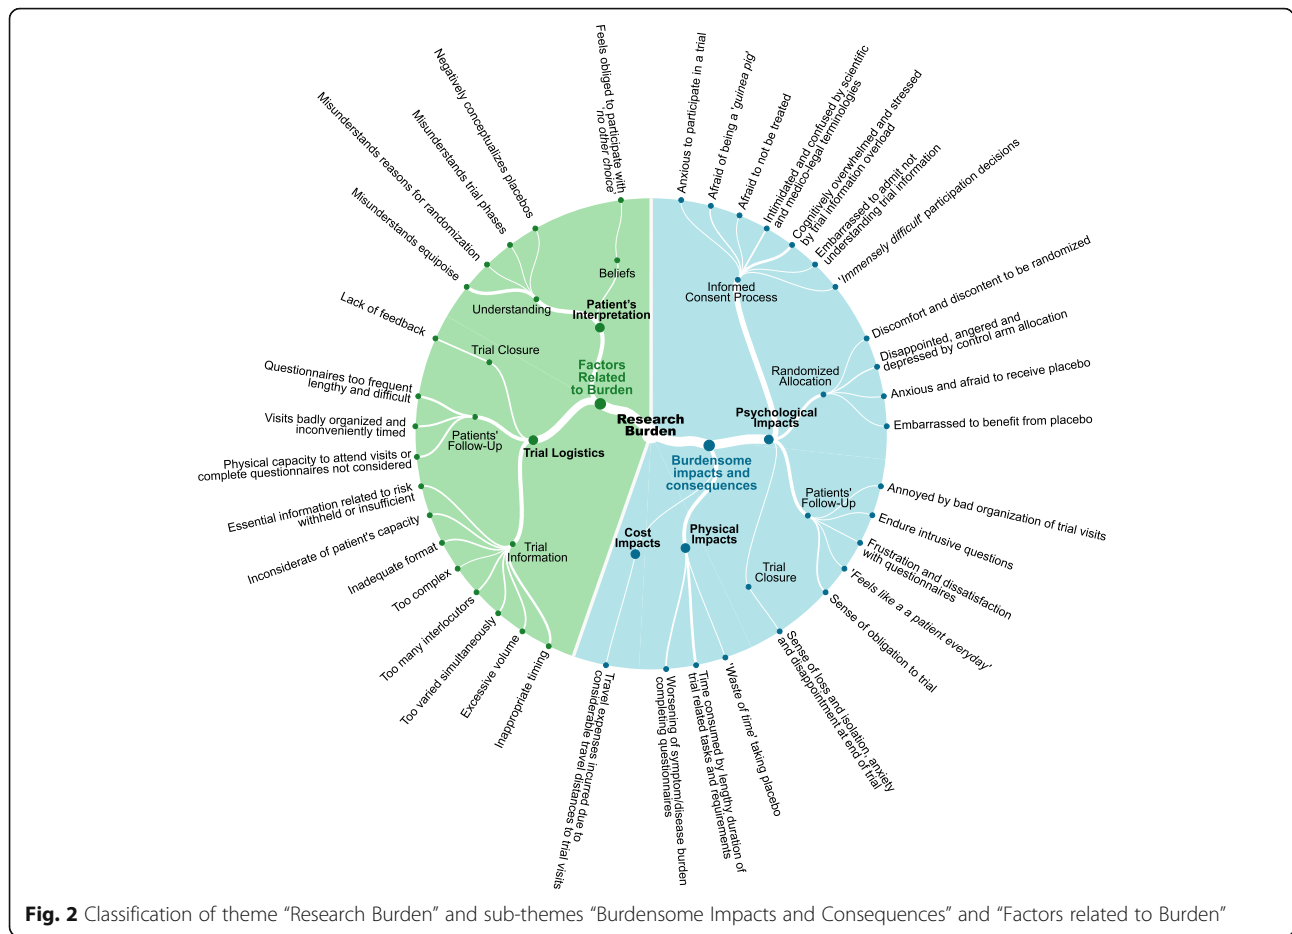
Research Burden

Factors Related to Burden

Patient's Interpretation

Beliefs

Feels obliged to participate with 'no other choice'

Understanding

Negatively conceptualizes placebos

Misunderstands trial phases

Misunderstands reasons for randomization

Misunderstands equipoise

Trial Logistics

Trial Closure

Lack of feedback

Patients' Follow-Up

Questionnaires too frequent lengthy and difficult

Visits badly organized and inconveniently timed

Physical capacity to attend visits or complete questionnaires not considered

Trial Information

Essential information related to risk withheld or insufficient

Inconsiderate of patient's capacity

Inadequate format

Too complex

Too many interlocutors

Too varied simultaneously

Excessive volume

Inappropriate timing

Burdensome impacts and consequences

Psychological Impacts

Informed Consent Process

Anxious to participate in a trial

Afraid of being a 'guinea pig'

Afraid to not be treated

Intimidated and confused by scientific and medico-legal terminologies

Cognitively overwhelmed and stressed by trial information overload

Embarrassed to admit not understanding trial information

'Immensely difficult' participation decisions

Randomized Allocation

Discomfort and discontent to be randomized

Disappointed, angered and depressed by control arm allocation

Anxious and afraid to receive placebo

Embarrassed to benefit from placebo

Patients' Follow-Up

Annoyed by bad organization of trial visits

Endure intrusive questions

Frustration and dissatisfaction with questionnaires

'Feels like a a patient everyday'

Sense of obligation to trial

Trial Closure

Sense of loss and isolation, anxiety and disappointment at end of trial

Physical Impacts

'Waste of time' taking placebo

Time consumed by lengthy duration of trial related tasks and requirements

Worsening of symptom/disease burden completing questionnaires

Cost Impacts

Travel expenses incurred due to considerable travel distances to trial visits

Fig. 2 Classification of theme "Research Burden" and sub-themes "Burdensome Impacts and Consequences" and "Factors related to Burden"